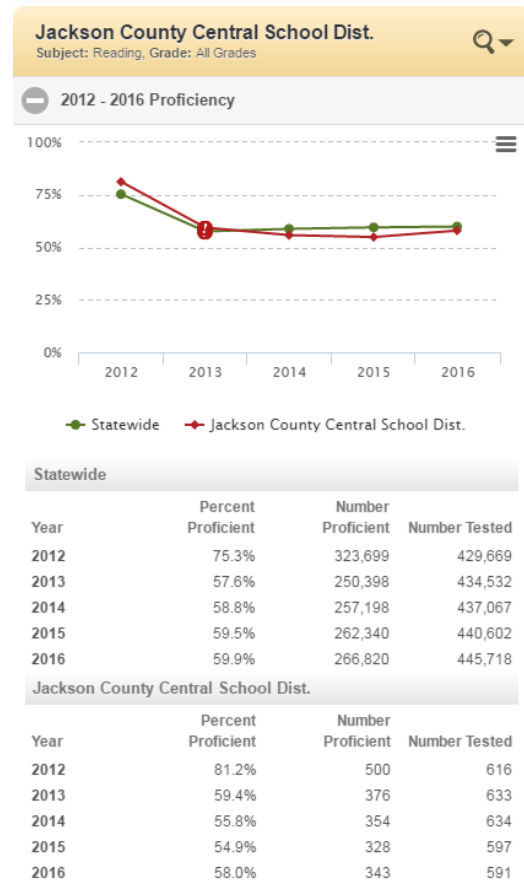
Jackson County Central School Dist.
Subject: Reading, Grade: All Grades

2012 - 2016 Proficiency

100%
75%
50%
25%
0%
2012 2013 2014 2015 2016

Statewide Jackson County Central School Dist.

Statewide

| Year | Percent Proficient | Number Proficient | Number Tested |
|---|---|---|---|
| 2012 | 75.3% | 323,699 | 429,669 |
| 2013 | 57.6% | 250,398 | 434,532 |
| 2014 | 58.8% | 257,198 | 437,067 |
| 2015 | 59.5% | 262,340 | 440,602 |
| 2016 | 59.9% | 266,820 | 445,718 |

Jackson County Central School Dist.

| Year | Percent Proficient | Number Proficient | Number Tested |
|---|---|---|---|
| 2012 | 81.2% | 500 | 616 |
| 2013 | 59.4% | 376 | 633 |
| 2014 | 55.8% | 354 | 634 |
| 2015 | 54.9% | 328 | 597 |
| 2016 | 58.0% | 343 | 591 |